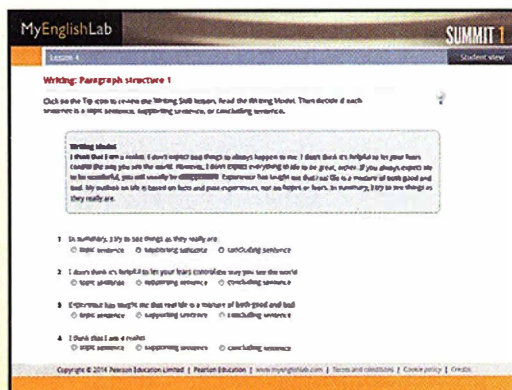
MyEnglishLab

SUMMIT 1

Lesson 4

Student view

Writing: Paragraph structure 1

Click on the Tip icon to review the Writing Skill lesson. Read the Writing Model. Then decide if each sentence is a topic sentence, supporting sentence, or concluding sentence.

Writing Model
I think that I am a realist. I don't expect bad things to always happen to me. I don't think it's helpful to let your fears control the way you see the world. However, I don't expect everything in life to be great, either. If you always expect life to be wonderful, you will usually be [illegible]. Experience has taught me that real life is a mixture of both good and bad. My outlook on life is based on facts and past experiences, not on hopes or fears. In summary, I try to see things as they really are.

1 In summary, I try to see things as they really are.
topic sentence supporting sentence concluding sentence

2 I don't think it's helpful to let your fears control the way you see the world.
topic sentence supporting sentence concluding sentence

3 Experience has taught me that real life is a mixture of both good and bad.
topic sentence supporting sentence concluding sentence

4 I think that I am a realist.
topic sentence supporting sentence concluding sentence

Copyright © 2014 Pearson Education Limited | Pearson Education | www.myenglishlab.com | Terms and conditions | Cookie policy | Credits